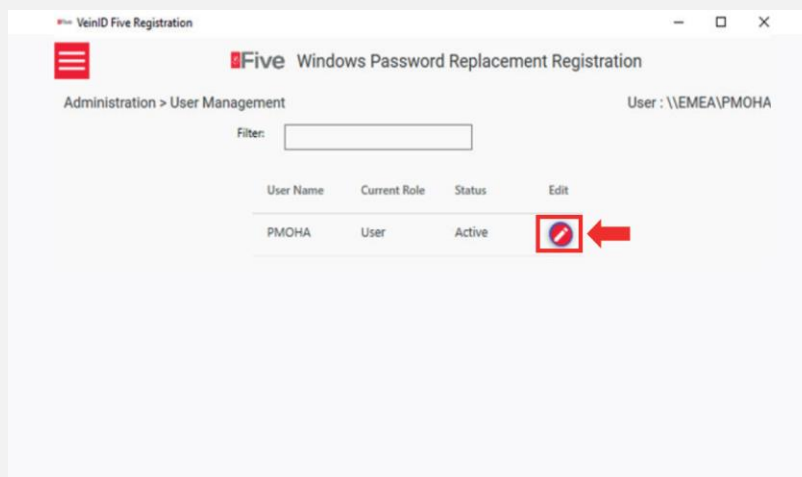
VeinID Five Registration

Five Windows Password Replacement Registration

Administration > User Management

User : \\EMEA\PMOHA

Filter:

| User Name | Current Role | Status | Edit |
|---|---|---|---|
| PMOHA | User | Active | |